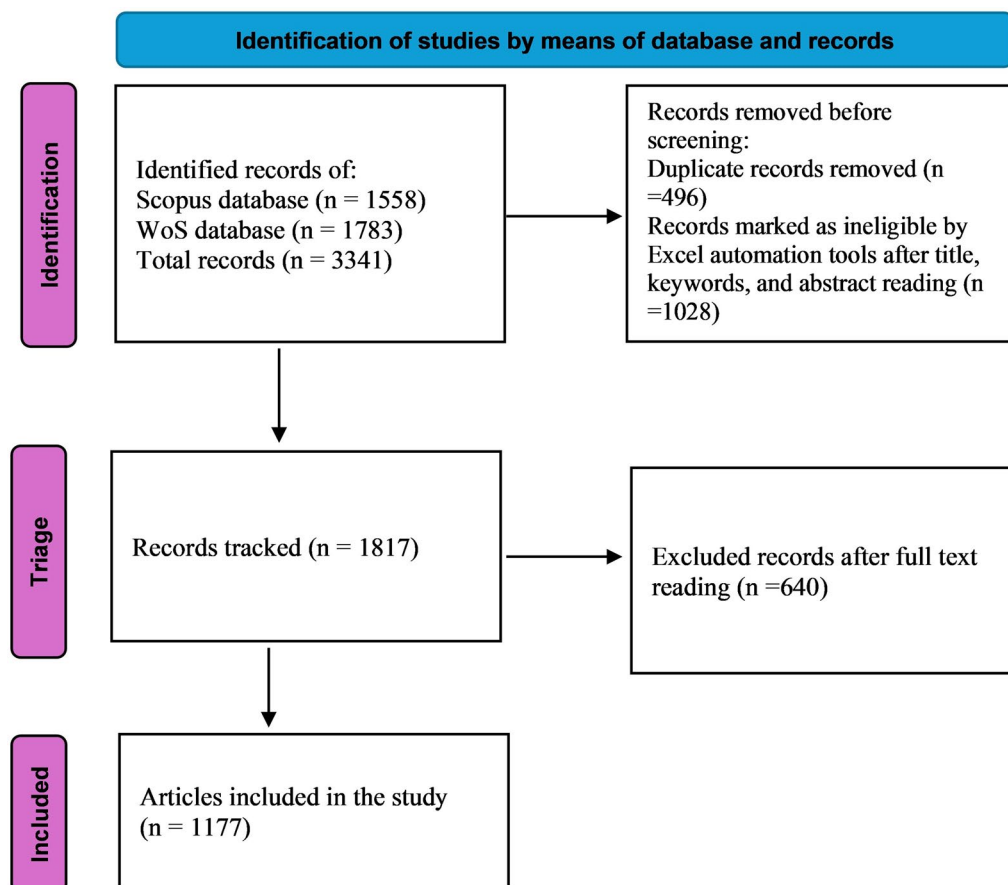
Identification of studies by means of database and records

Identification

Identified records of:
Scopus database (n = 1558)
WoS database (n = 1783)
Total records (n = 3341)

Records removed before screening:
Duplicate records removed (n =496)
Records marked as ineligible by Excel automation tools after title, keywords, and abstract reading (n =1028)

Triage

Records tracked (n = 1817)

Excluded records after full text reading (n =640)

Included

Articles included in the study (n = 1177)